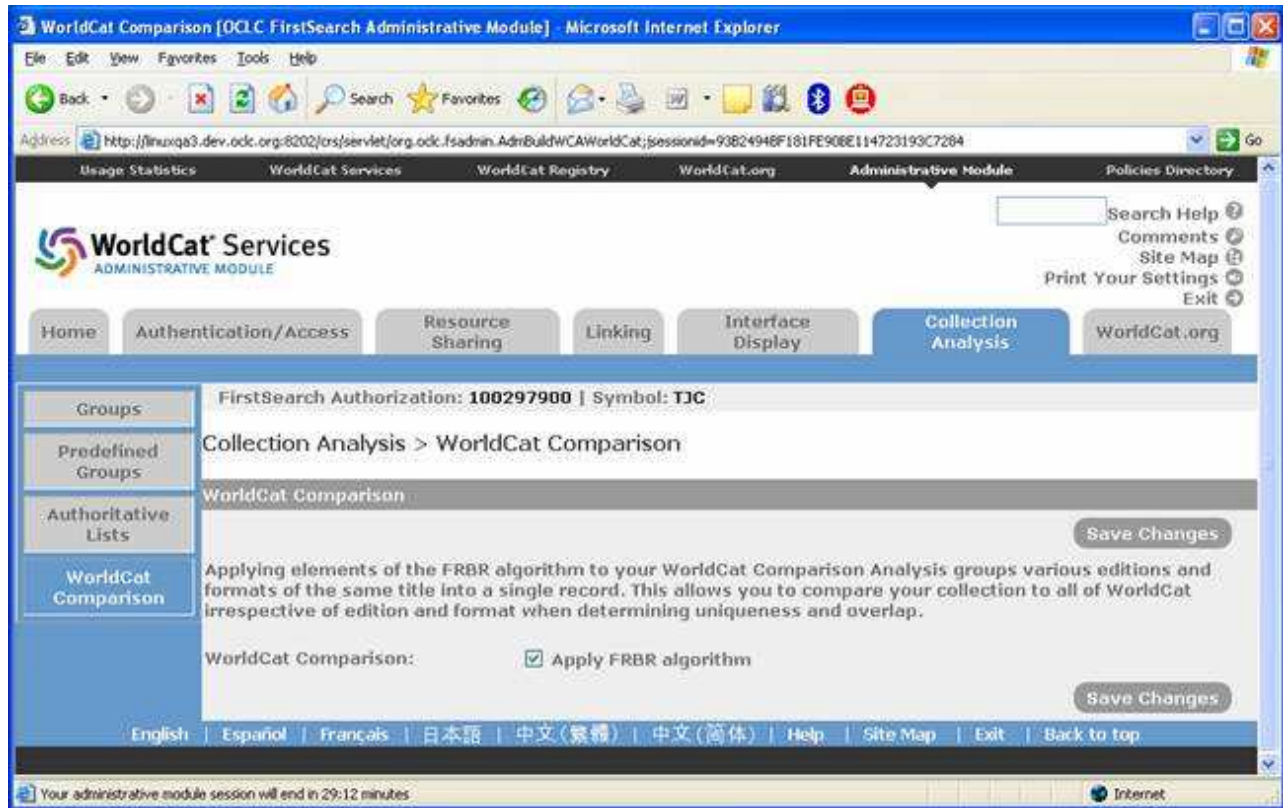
WorldCat Comparison [OCLC FirstSearch Administrative Module] - Microsoft Internet Explorer

File Edit View Favorites Tools Help

Back Search Favorites

Address http://linuxqa3.dev.oclc.org:8202/crs/servlet/org.oclc.fsadmin.AdmBuildWCAWorldCat;jsessionid=93B24948F181FE908E114723193C7284 Go

Usage Statistics | WorldCat Services | WorldCat Registry | WorldCat.org | Administrative Module | Policies Directory

WorldCat Services
ADMINISTRATIVE MODULE

Search Help
Comments
Site Map
Print Your Settings
Exit

Home | Authentication/Access | Resource Sharing | Linking | Interface Display | Collection Analysis | WorldCat.org

Groups
Predefined Groups
Authoritative Lists
WorldCat Comparison

FirstSearch Authorization: 100297900 | Symbol: TJC

Collection Analysis > WorldCat Comparison

WorldCat Comparison

Save Changes

Applying elements of the FRBR algorithm to your WorldCat Comparison Analysis groups various editions and formats of the same title into a single record. This allows you to compare your collection to all of WorldCat irrespective of edition and format when determining uniqueness and overlap.

WorldCat Comparison: Apply FRBR algorithm

Save Changes

English | Español | Français | 日本語 | 中文(繁體) | 中文(简体) | Help | Site Map | Exit | Back to top

Your administrative module session will end in 29:12 minutes

Internet